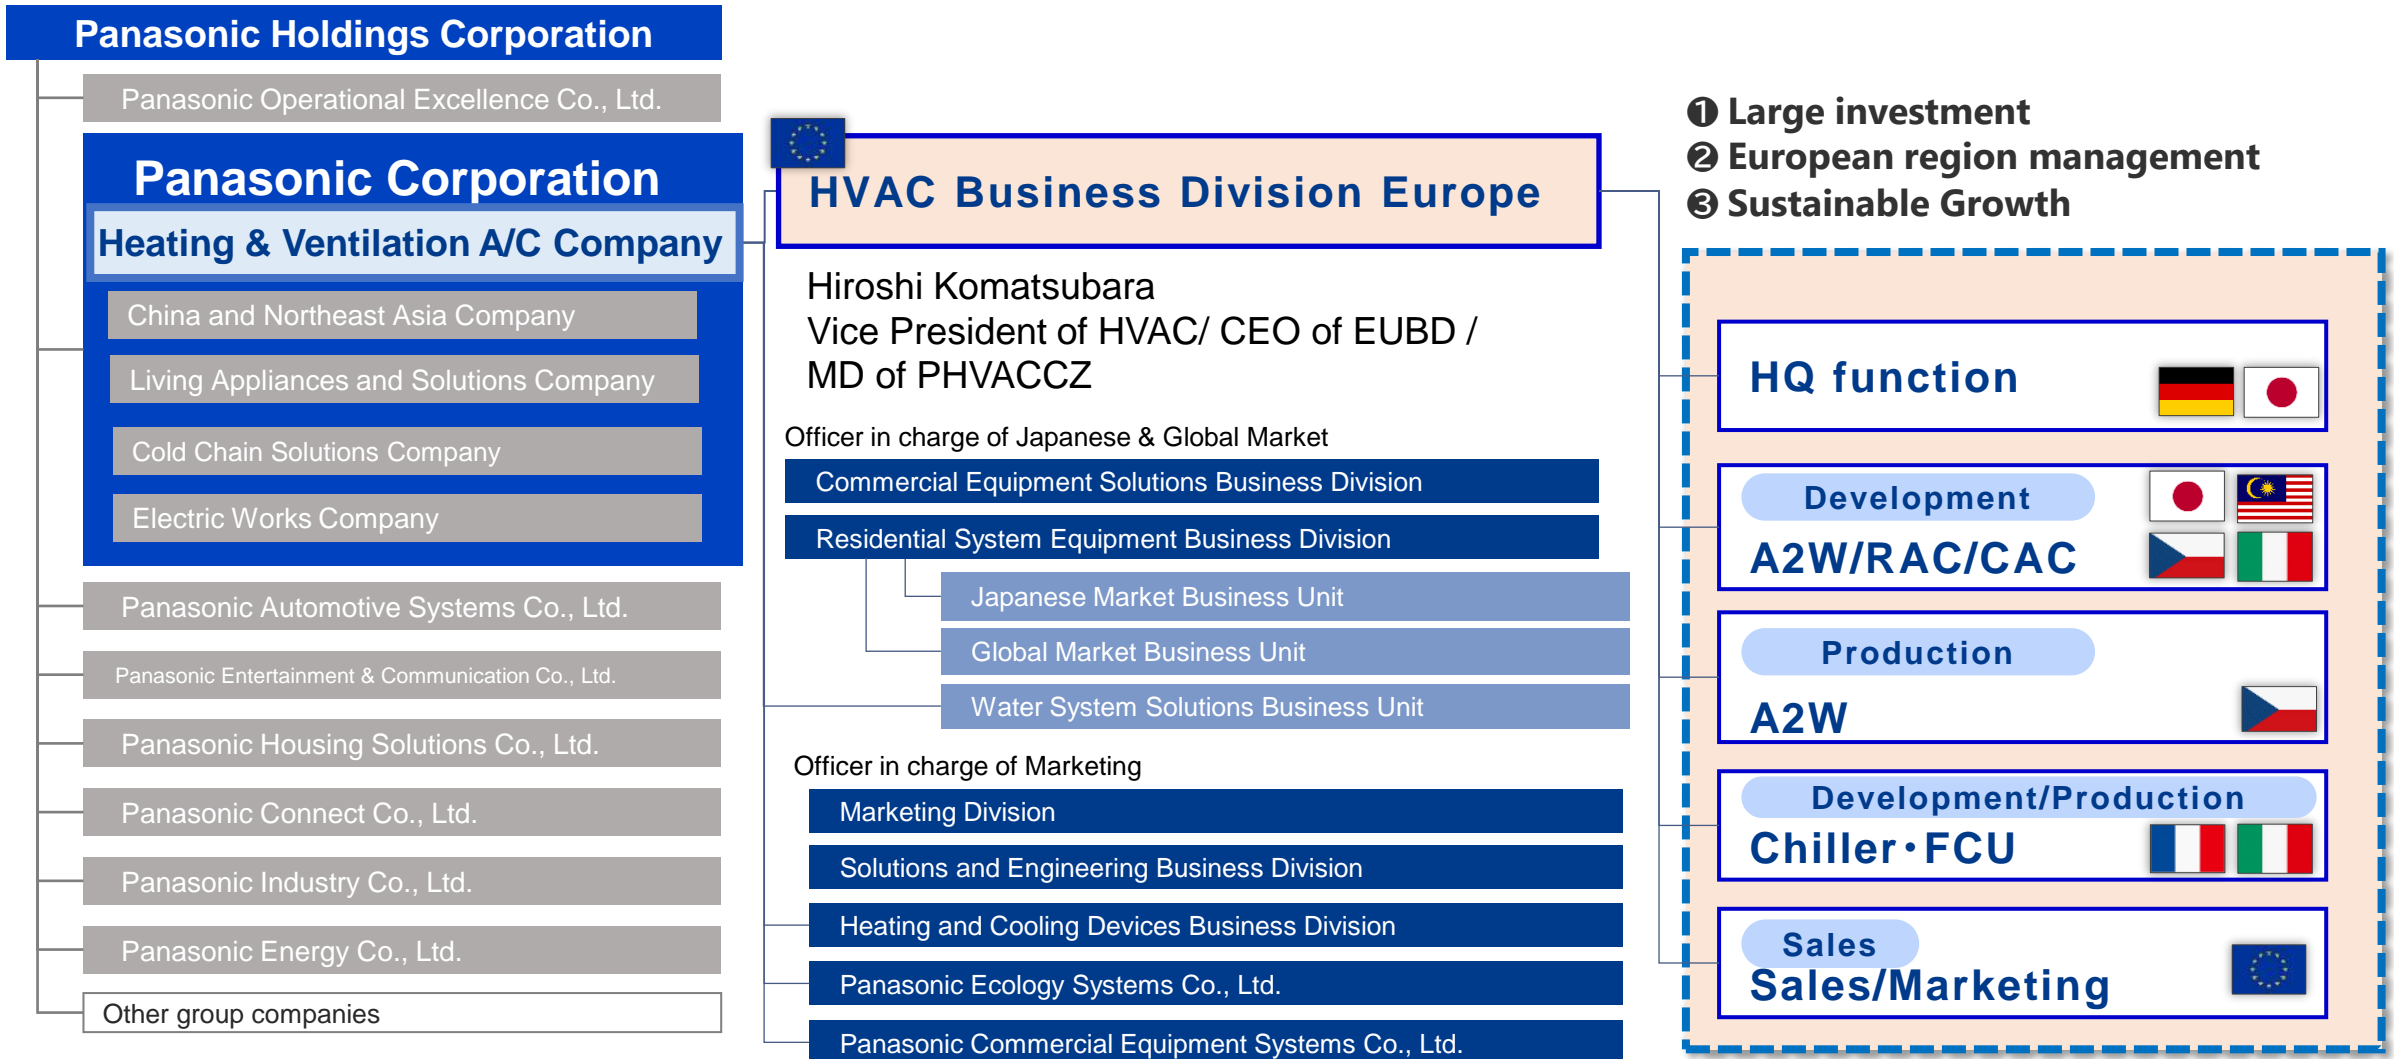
Panasonic Holdings Corporation

Panasonic Operational Excellence Co., Ltd.

Panasonic Corporation

Heating & Ventilation A/C Company

China and Northeast Asia Company

Living Appliances and Solutions Company

Cold Chain Solutions Company

Electric Works Company

Panasonic Automotive Systems Co., Ltd.

Panasonic Entertainment & Communication Co., Ltd.

Panasonic Housing Solutions Co., Ltd.

Panasonic Connect Co., Ltd.

Panasonic Industry Co., Ltd.

Panasonic Energy Co., Ltd.

Other group companies

HVAC Business Division Europe

Hiroshi Komatsubara
Vice President of HVAC/ CEO of EUBD / MD of PHVACCZ

Officer in charge of Japanese & Global Market

Commercial Equipment Solutions Business Division

Residential System Equipment Business Division

Japanese Market Business Unit

Global Market Business Unit

Water System Solutions Business Unit

Officer in charge of Marketing

Marketing Division

Solutions and Engineering Business Division

Heating and Cooling Devices Business Division

Panasonic Ecology Systems Co., Ltd.

Panasonic Commercial Equipment Systems Co., Ltd.

❶ Large investment
❷ European region management
❸ Sustainable Growth

HQ function

Development
A2W/RAC/CAC

Production
A2W

Development/Production
Chiller・FCU

Sales
Sales/Marketing